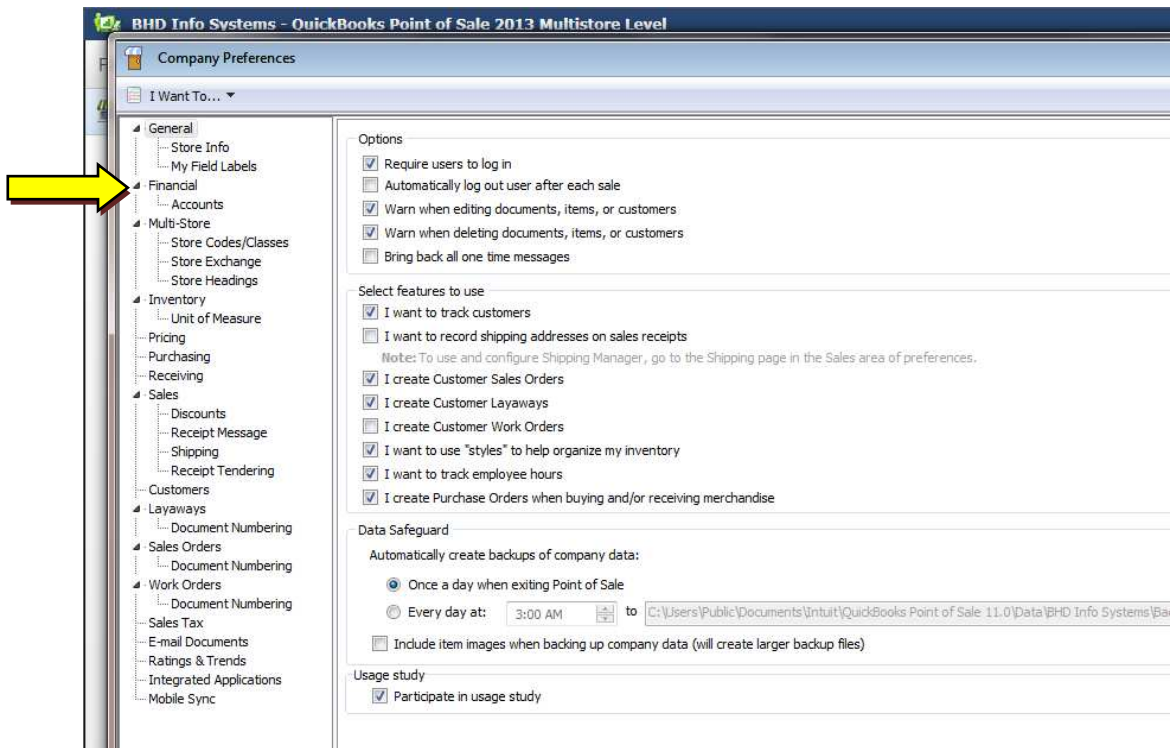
BHD Info Systems - QuickBooks Point of Sale 2013 Multistore Level

Company Preferences

I Want To... ▾

General
Store Info
My Field Labels
Financial
Accounts
Multi-Store
Store Codes/Classes
Store Exchange
Store Headings
Inventory
Unit of Measure
Pricing
Purchasing
Receiving
Sales
Discounts
Receipt Message
Shipping
Receipt Tendering
Customers
Layaways
Document Numbering
Sales Orders
Document Numbering
Work Orders
Document Numbering
Sales Tax
E-mail Documents
Ratings & Trends
Integrated Applications
Mobile Sync

Options
Require users to log in
Automatically log out user after each sale
Warn when editing documents, items, or customers
Warn when deleting documents, items, or customers
Bring back all one time messages

Select features to use
I want to track customers
I want to record shipping addresses on sales receipts
Note: To use and configure Shipping Manager, go to the Shipping page in the Sales area of preferences.
I create Customer Sales Orders
I create Customer Layaways
I create Customer Work Orders
I want to use "styles" to help organize my inventory
I want to track employee hours
I create Purchase Orders when buying and/or receiving merchandise

Data Safeguard
Automatically create backups of company data:
Once a day when exiting Point of Sale
Every day at: 3:00 AM to C:\Users\Public\Documents\Intuit\QuickBooks Point of Sale 11.0\Data\BHD Info Systems\Ba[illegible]
Include item images when backing up company data (will create larger backup files)

Usage study
Participate in usage study